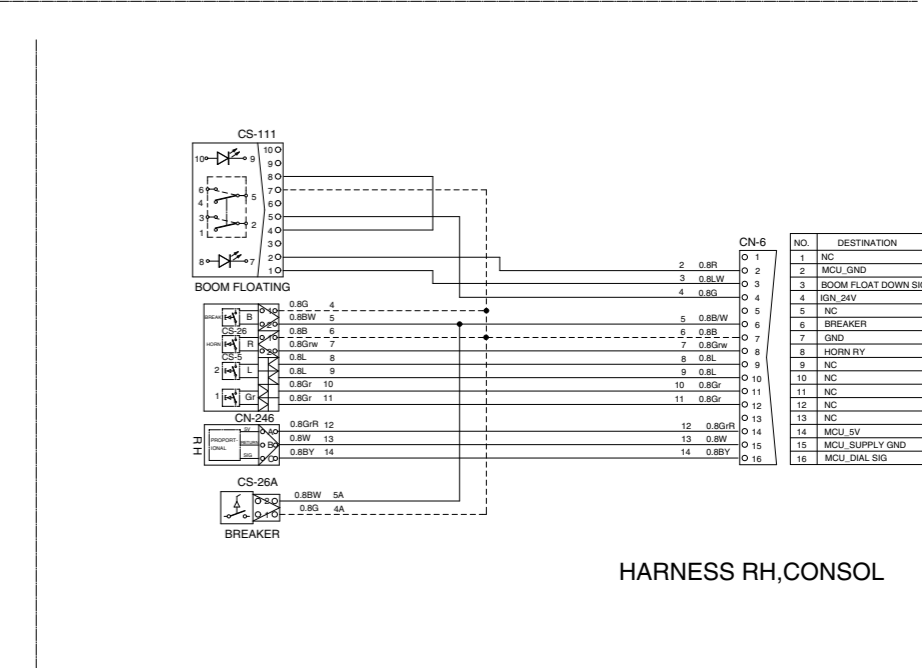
CS-111

10 9 8 7 6 5 4 3 2 1

10 9 6 5 4 3 2 1 8 7

BOOM FLOATING

BREAKER B CS-26 HORN R CS-5 2 L 1 Gr

0.8G 4
0.8BW 5
0.8B 6
0.8Grw 7
0.8L 8
0.8L 9
0.8Gr 10
0.8Gr 11

CN-246

RH

PROPORTIONAL 5V RETURN SIG A B C

0.8GrR 12
0.8W 13
0.8BY 14

CS-26A

0.8BW 5A
0.8G 4A

BREAKER

CN-6

2 0.8R
3 0.8LW
4 0.8G
5 0.8B/W
6 0.8B
7 0.8Grw
8 0.8L
9 0.8L
10 0.8Gr
11 0.8Gr
12 0.8GrR
13 0.8W
14 0.8BY

1 2 3 4 5 6 7 8 9 10 11 12 13 14 15 16

| NO. | DESTINATION |
|---|---|
| 1 | NC |
| 2 | MCU_GND |
| 3 | BOOM FLOAT DOWN SIG |
| 4 | IGN_24V |
| 5 | NC |
| 6 | BREAKER |
| 7 | GND |
| 8 | HORN RY |
| 9 | NC |
| 10 | NC |
| 11 | NC |
| 12 | NC |
| 13 | NC |
| 14 | MCU_5V |
| 15 | MCU_SUPPLY GND |
| 16 | MCU_DIAL SIG |

HARNESS RH,CONSOL